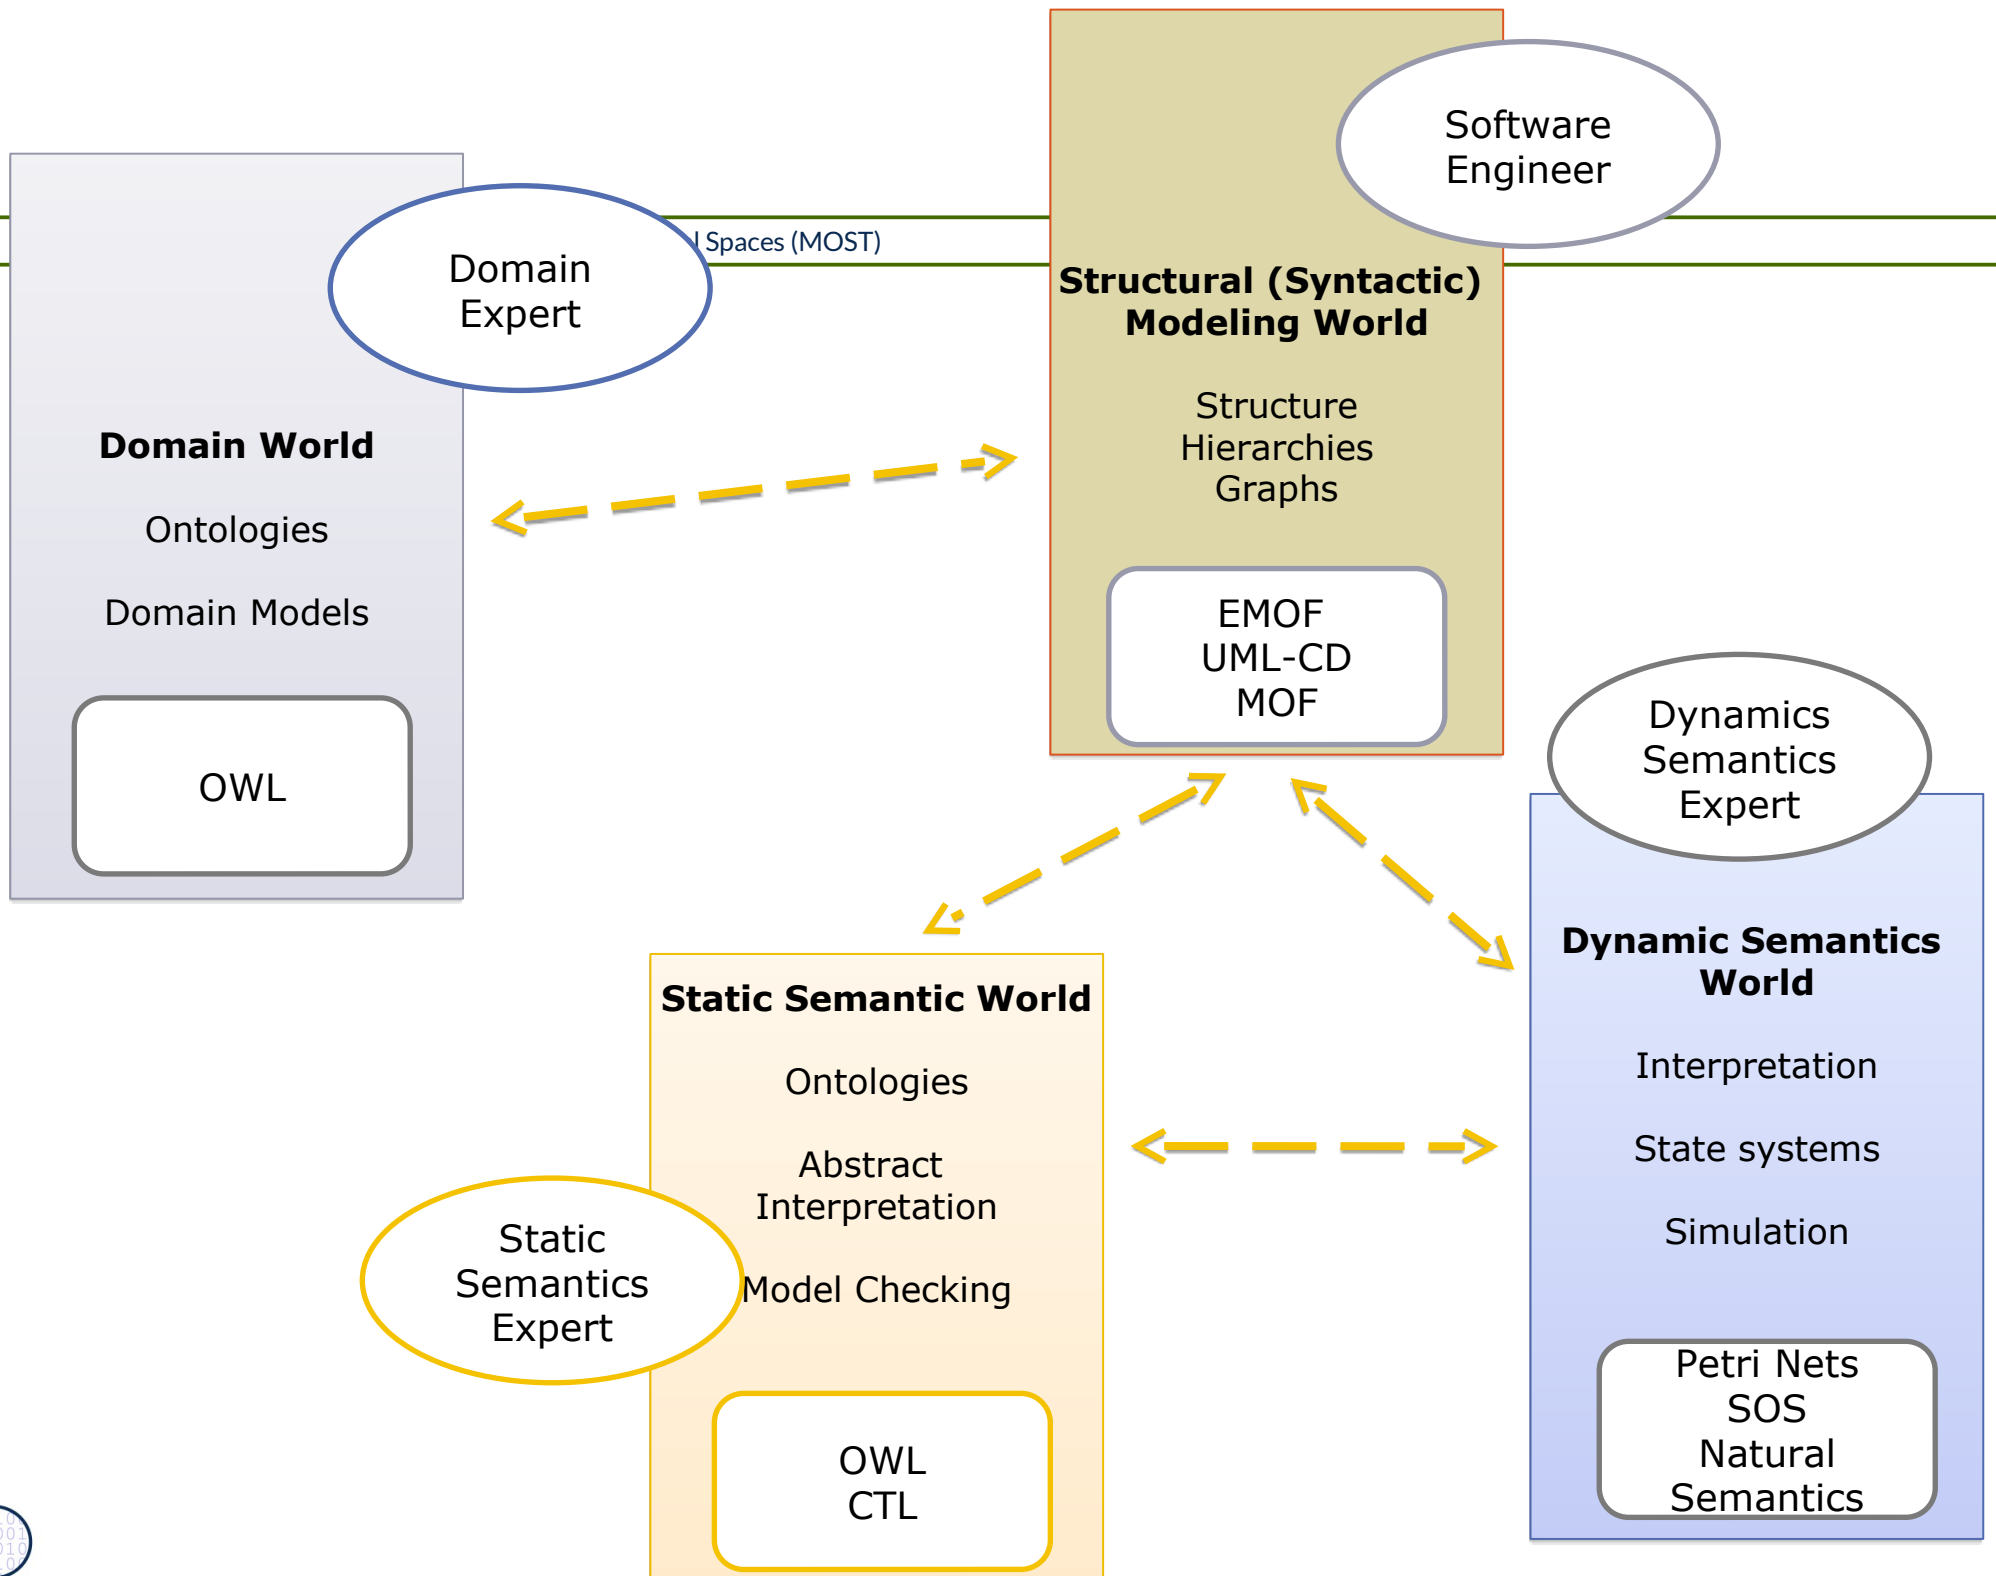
Software Engineer

Domain Expert

l Spaces (MOST)

Structural (Syntactic) Modeling World

Structure
Hierarchies
Graphs

EMOF
UML-CD
MOF

Domain World

Ontologies

Domain Models

OWL

Dynamics Semantics Expert

Dynamic Semantics World

Interpretation

State systems

Simulation

Petri Nets
SOS
Natural Semantics

Static Semantic World

Ontologies

Abstract Interpretation

Model Checking

Static Semantics Expert

OWL
CTL